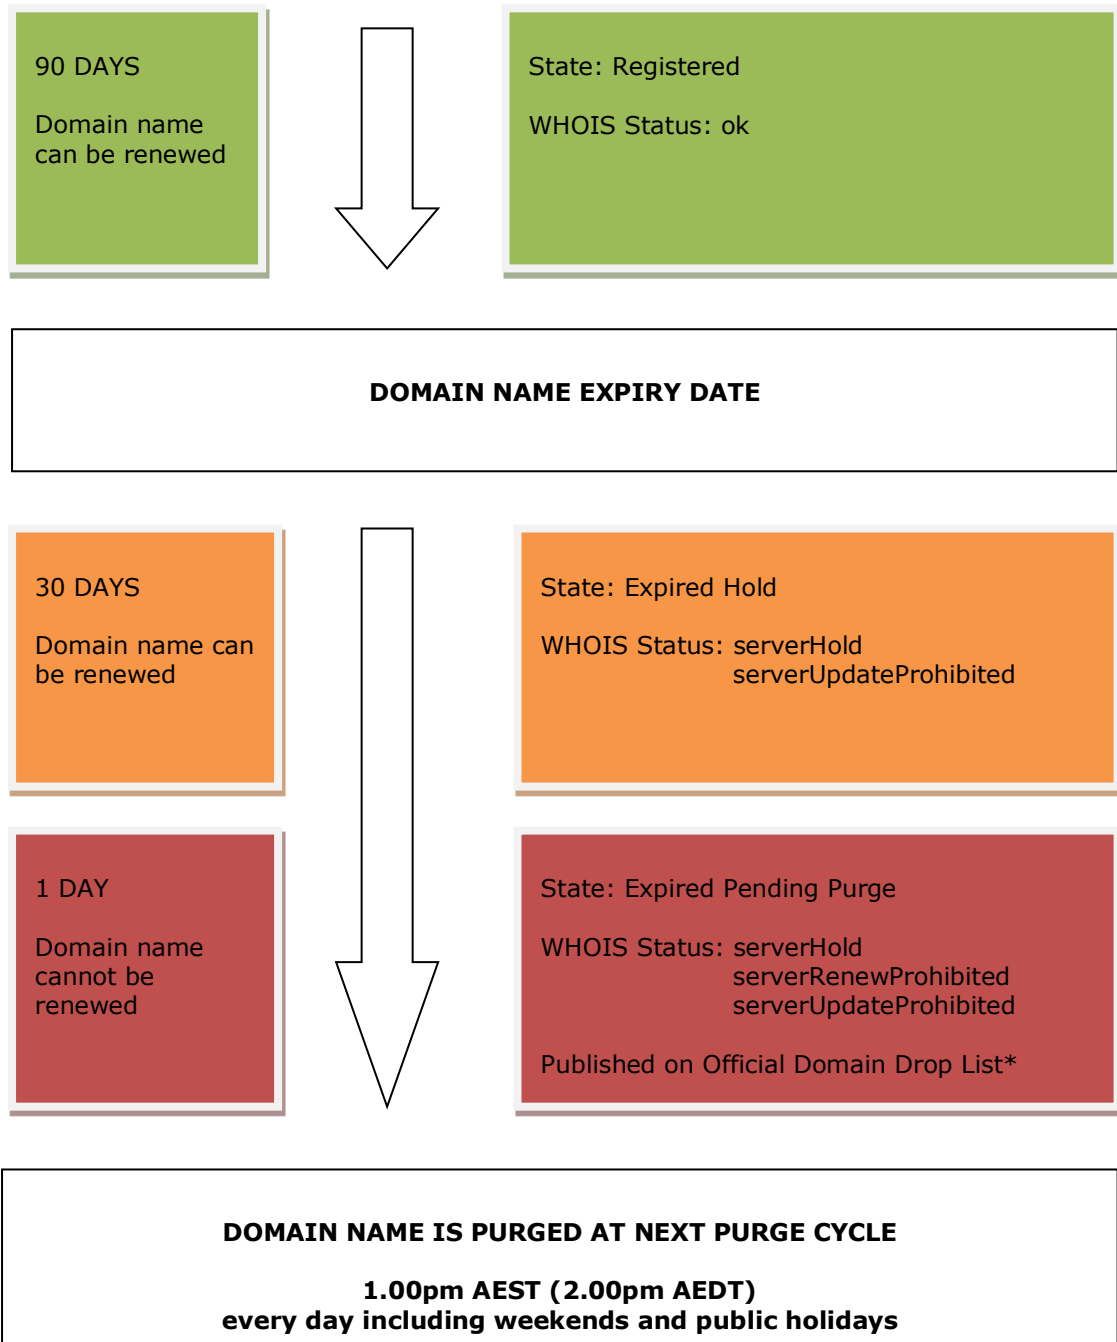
90 DAYS

Domain name can be renewed

State: Registered

WHOIS Status: ok

DOMAIN NAME EXPIRY DATE

30 DAYS

Domain name can be renewed

State: Expired Hold

WHOIS Status: serverHold
serverUpdateProhibited

1 DAY

Domain name cannot be renewed

State: Expired Pending Purge

WHOIS Status: serverHold
serverRenewProhibited
serverUpdateProhibited

Published on Official Domain Drop List*

DOMAIN NAME IS PURGED AT NEXT PURGE CYCLE

1.00pm AEST (2.00pm AEDT)
every day including weekends and public holidays